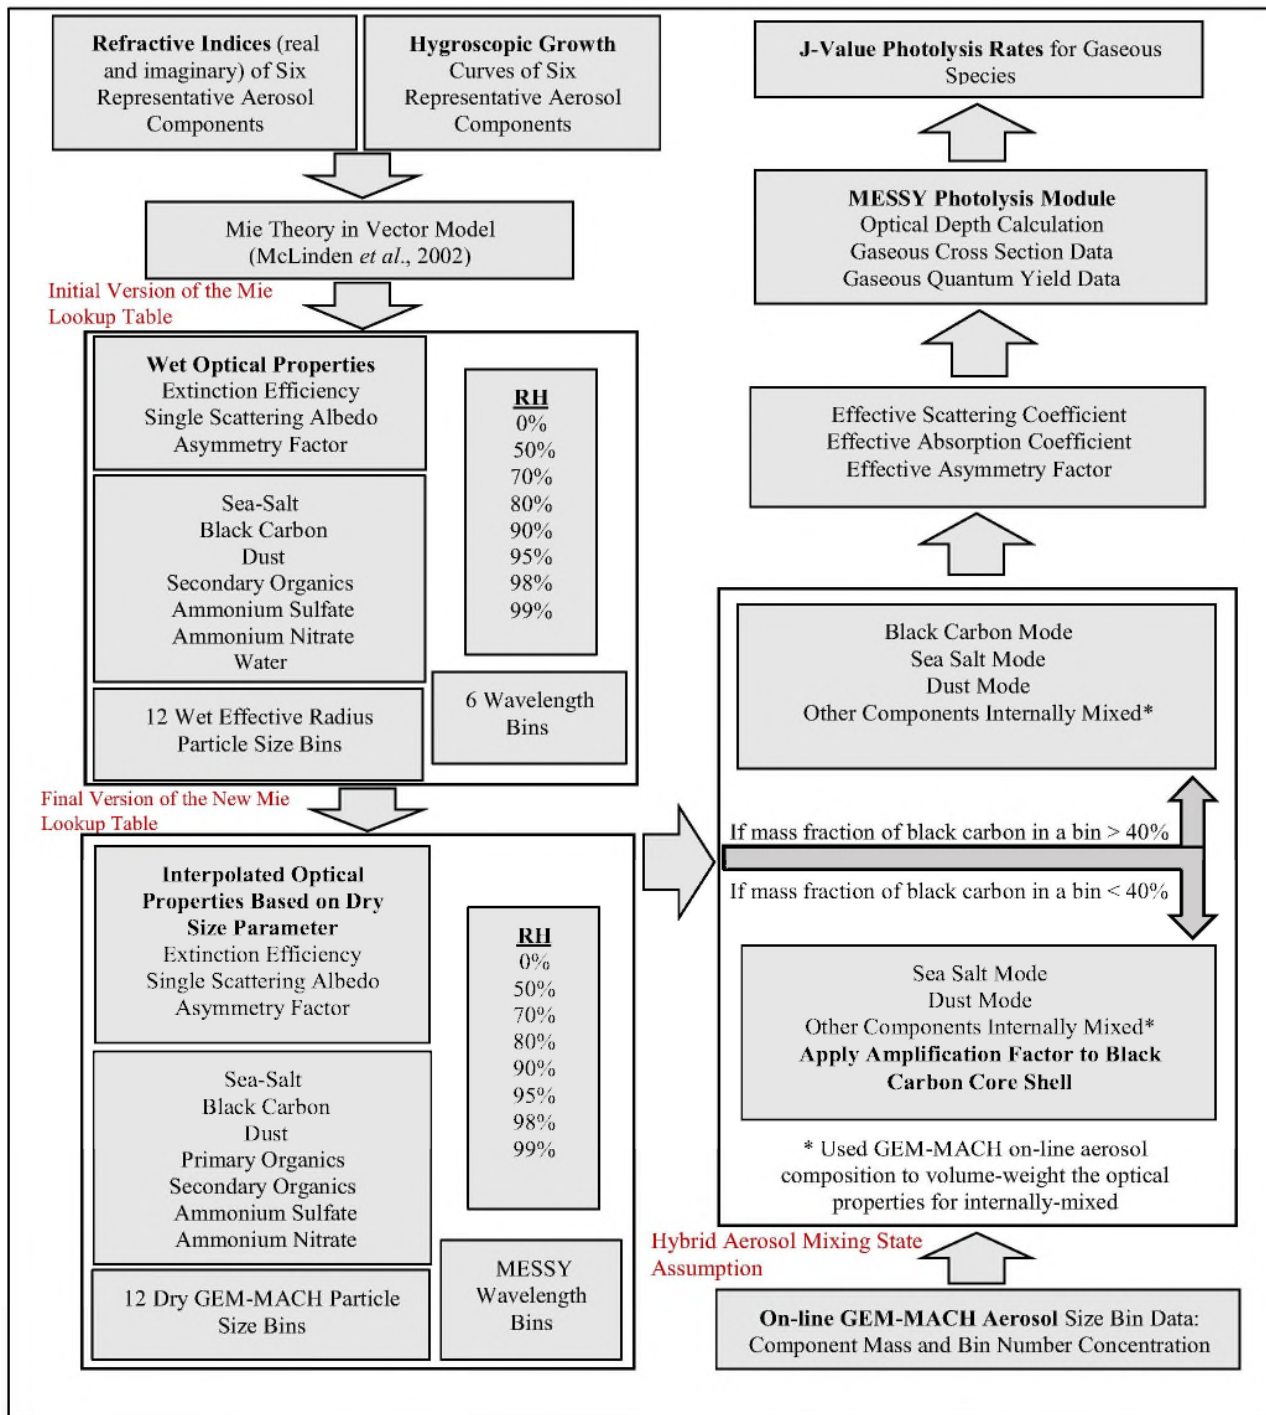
Refractive Indices (real and imaginary) of Six Representative Aerosol Components

Hygroscopic Growth Curves of Six Representative Aerosol Components

Mie Theory in Vector Model (McLinden et al., 2002)

Initial Version of the Mie Lookup Table

Wet Optical Properties
Extinction Efficiency
Single Scattering Albedo
Asymmetry Factor

RH
0%
50%
70%
80%
90%
95%
98%
99%

Sea-Salt
Black Carbon
Dust
Secondary Organics
Ammonium Sulfate
Ammonium Nitrate
Water

12 Wet Effective Radius Particle Size Bins

6 Wavelength Bins

Final Version of the New Mie Lookup Table

Interpolated Optical Properties Based on Dry Size Parameter
Extinction Efficiency
Single Scattering Albedo
Asymmetry Factor

RH
0%
50%
70%
80%
90%
95%
98%
99%

Sea-Salt
Black Carbon
Dust
Primary Organics
Secondary Organics
Ammonium Sulfate
Ammonium Nitrate

12 Dry GEM-MACH Particle Size Bins

MESSY Wavelength Bins

J-Value Photolysis Rates for Gaseous Species

MESSY Photolysis Module
Optical Depth Calculation
Gaseous Cross Section Data
Gaseous Quantum Yield Data

Effective Scattering Coefficient
Effective Absorption Coefficient
Effective Asymmetry Factor

Black Carbon Mode
Sea Salt Mode
Dust Mode
Other Components Internally Mixed*

If mass fraction of black carbon in a bin > 40%

If mass fraction of black carbon in a bin < 40%

Sea Salt Mode
Dust Mode
Other Components Internally Mixed*
Apply Amplification Factor to Black Carbon Core Shell

* Used GEM-MACH on-line aerosol composition to volume-weight the optical properties for internally-mixed

Hybrid Aerosol Mixing State Assumption

On-line GEM-MACH Aerosol Size Bin Data: Component Mass and Bin Number Concentration